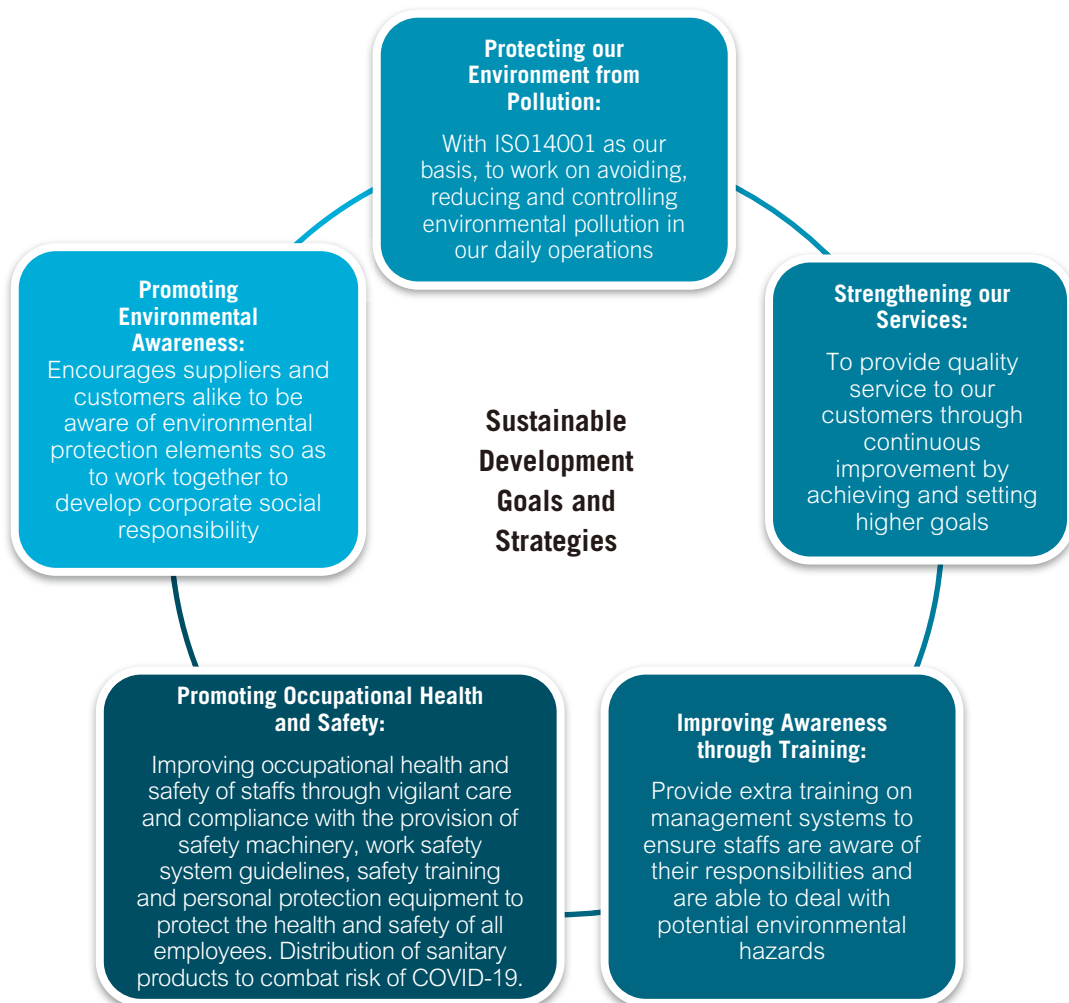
Protecting our Environment from Pollution:
With ISO14001 as our basis, to work on avoiding, reducing and controlling environmental pollution in our daily operations

Promoting Environmental Awareness:
Encourages suppliers and customers alike to be aware of environmental protection elements so as to work together to develop corporate social responsibility

Sustainable Development Goals and Strategies

Strengthening our Services:
To provide quality service to our customers through continuous improvement by achieving and setting higher goals

Promoting Occupational Health and Safety:
Improving occupational health and safety of staffs through vigilant care and compliance with the provision of safety machinery, work safety system guidelines, safety training and personal protection equipment to protect the health and safety of all employees. Distribution of sanitary products to combat risk of COVID-19.

Improving Awareness through Training:
Provide extra training on management systems to ensure staffs are aware of their responsibilities and are able to deal with potential environmental hazards